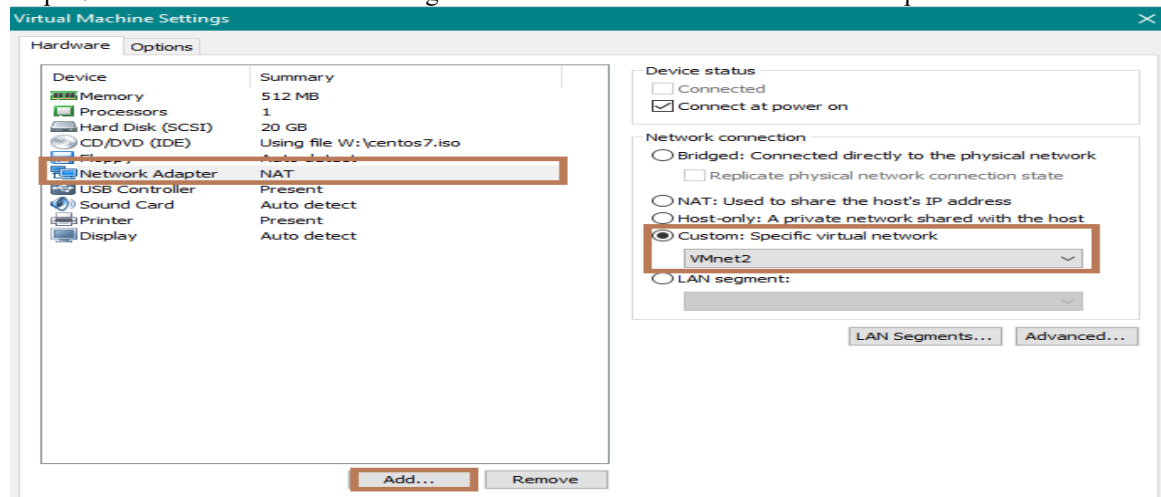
Virtual Machine Settings

Hardware | Options

| Device | Summary |
|---|---|
| Memory | 512 MB |
| Processors | 1 |
| Hard Disk (SCSI) | 20 GB |
| CD/DVD (IDE) | Using file W:\centos7.iso |
| Floppy | Auto detect |
| Network Adapter | NAT |
| USB Controller | Present |
| Sound Card | Auto detect |
| Printer | Present |
| Display | Auto detect |

Device status
Connected
Connect at power on

Network connection
Bridged: Connected directly to the physical network
Replicate physical network connection state
NAT: Used to share the host's IP address
Host-only: A private network shared with the host
Custom: Specific virtual network
VMnet2
LAN segment:

LAN Segments... Advanced...

Add... Remove